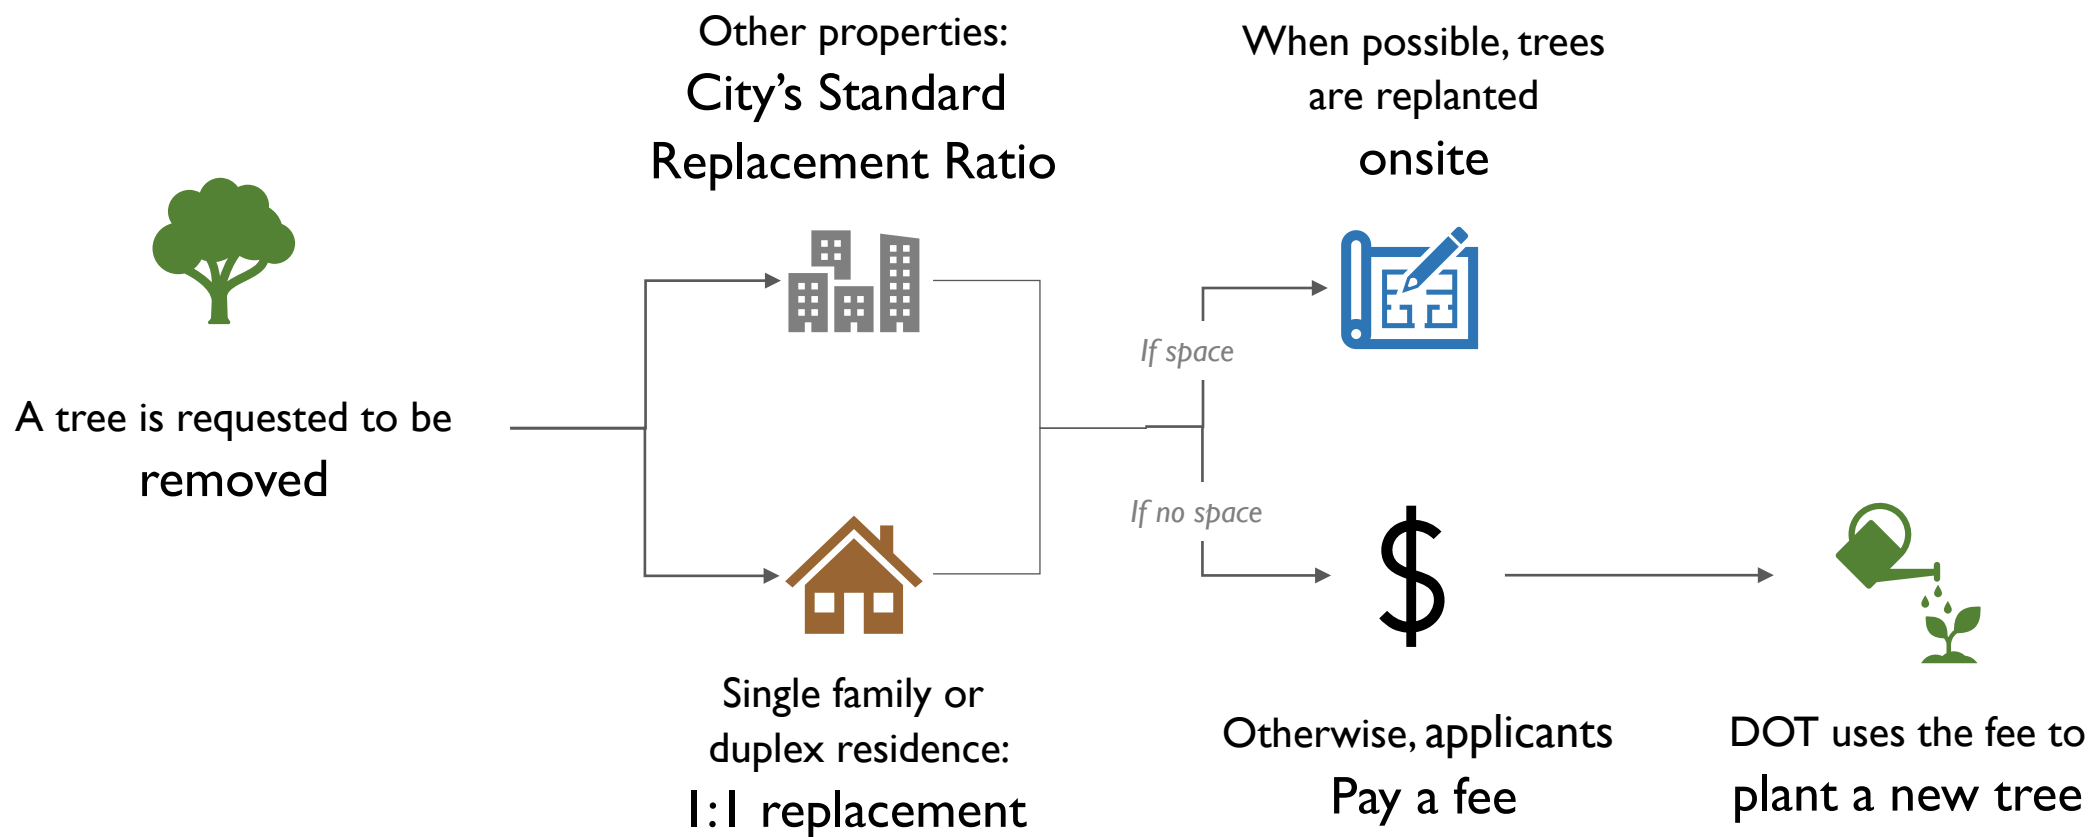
A tree is requested to be removed

Other properties:
City's Standard Replacement Ratio

Single family or duplex residence:
1:1 replacement

If space

If no space

When possible, trees are replanted onsite

$

Otherwise, applicants Pay a fee

DOT uses the fee to plant a new tree